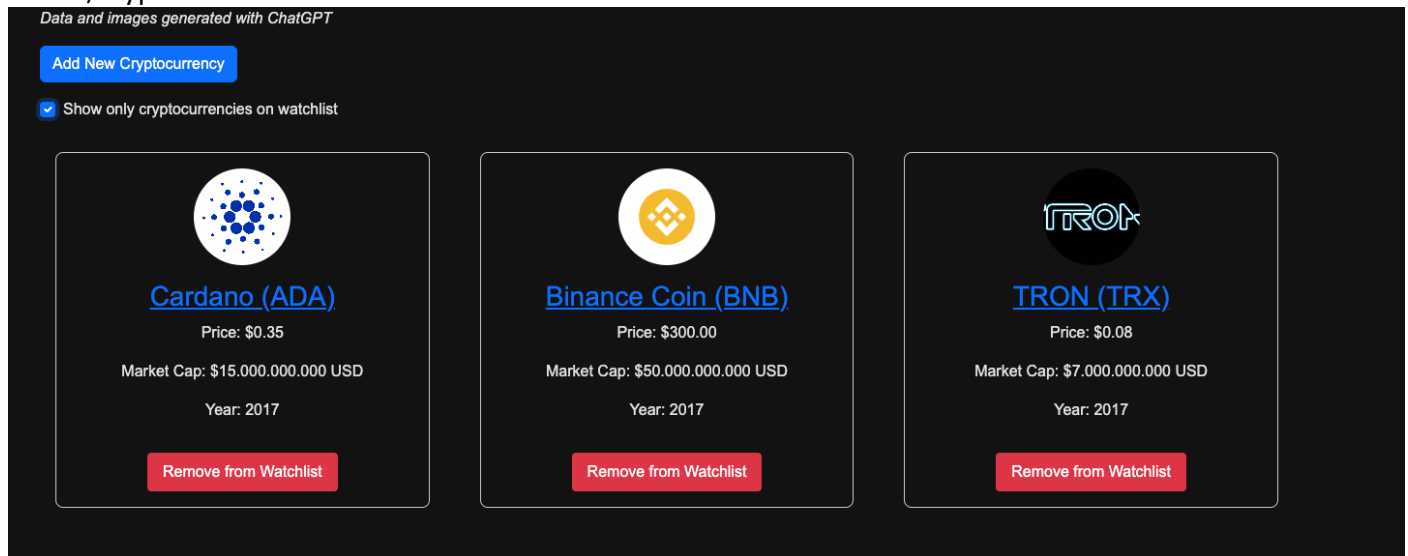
Data and images generated with ChatGPT

Add New Cryptocurrency

Show only cryptocurrencies on watchlist

Cardano (ADA)

Price: $0.35

Market Cap: $15.000.000.000 USD

Year: 2017

Remove from Watchlist

Binance Coin (BNB)

Price: $300.00

Market Cap: $50.000.000.000 USD

Year: 2017

Remove from Watchlist

TRON

TRON (TRX)

Price: $0.08

Market Cap: $7.000.000.000 USD

Year: 2017

Remove from Watchlist